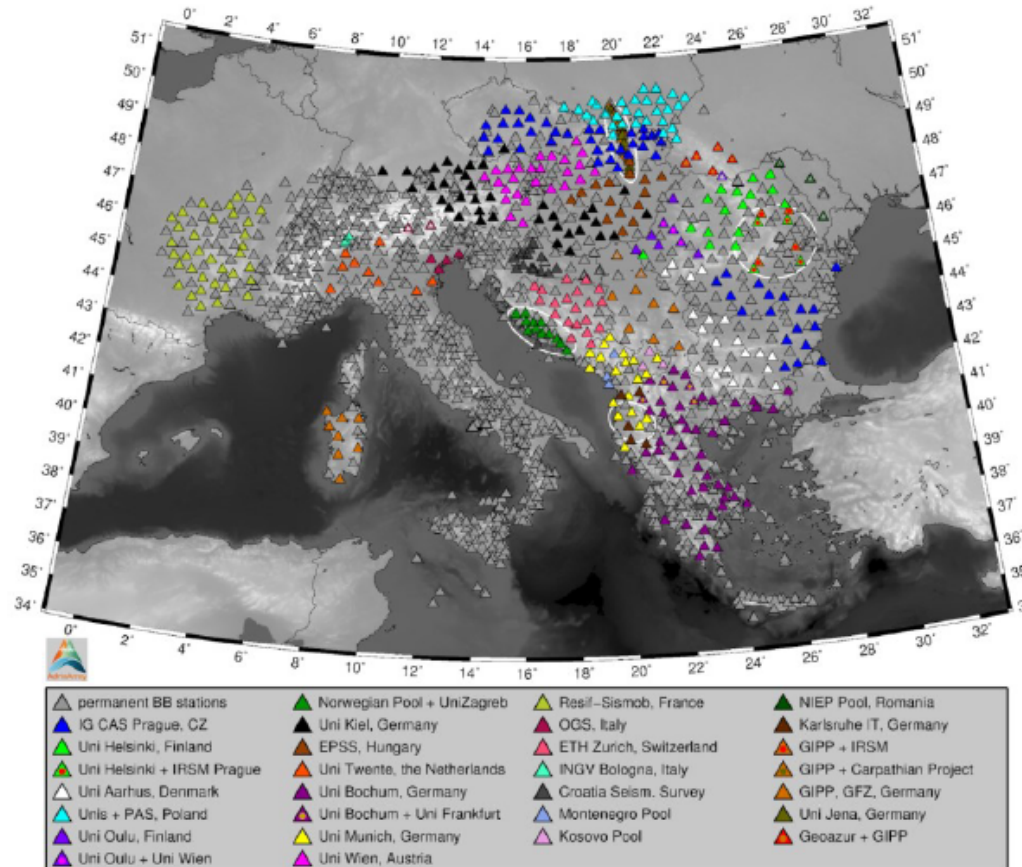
0° 2° 4° 6° 8° 10° 12° 14° 16° 18° 20° 22° 24° 26° 28° 30° 32°

51° 50° 49° 48° 47° 46° 45° 44° 43° 42° 41° 40° 39° 38° 37° 36° 35° 34°

51° 50° 49° 48° 47° 46° 45° 44° 43° 42° 41° 40° 39° 38° 37° 36° 35°

0° 2° 4° 6° 8° 10° 12° 14° 16° 18° 20° 22° 24° 26° 28° 30° 32°

AdriaArray

permanent BB stations
IG CAS Prague, CZ
Uni Helsinki, Finland
Uni Helsinki + IRSM Prague
Uni Aarhus, Denmark
Unis + PAS, Poland
Uni Oulu, Finland
Uni Oulu + Uni Wien

Norwegian Pool + UniZagreb
Uni Kiel, Germany
EPSS, Hungary
Uni Twente, the Netherlands
Uni Bochum, Germany
Uni Bochum + Uni Frankfurt
Uni Munich, Germany
Uni Wien, Austria

Resif-Sismob, France
OGS, Italy
ETH Zurich, Switzerland
INGV Bologna, Italy
Croatia Seism. Survey
Montenegro Pool
Kosovo Pool

NIEP Pool, Romania
Karlsruhe IT, Germany
GIPP + IRSM
GIPP + Carpathian Project
GIPP, GFZ, Germany
Uni Jena, Germany
Geoazur + GIPP